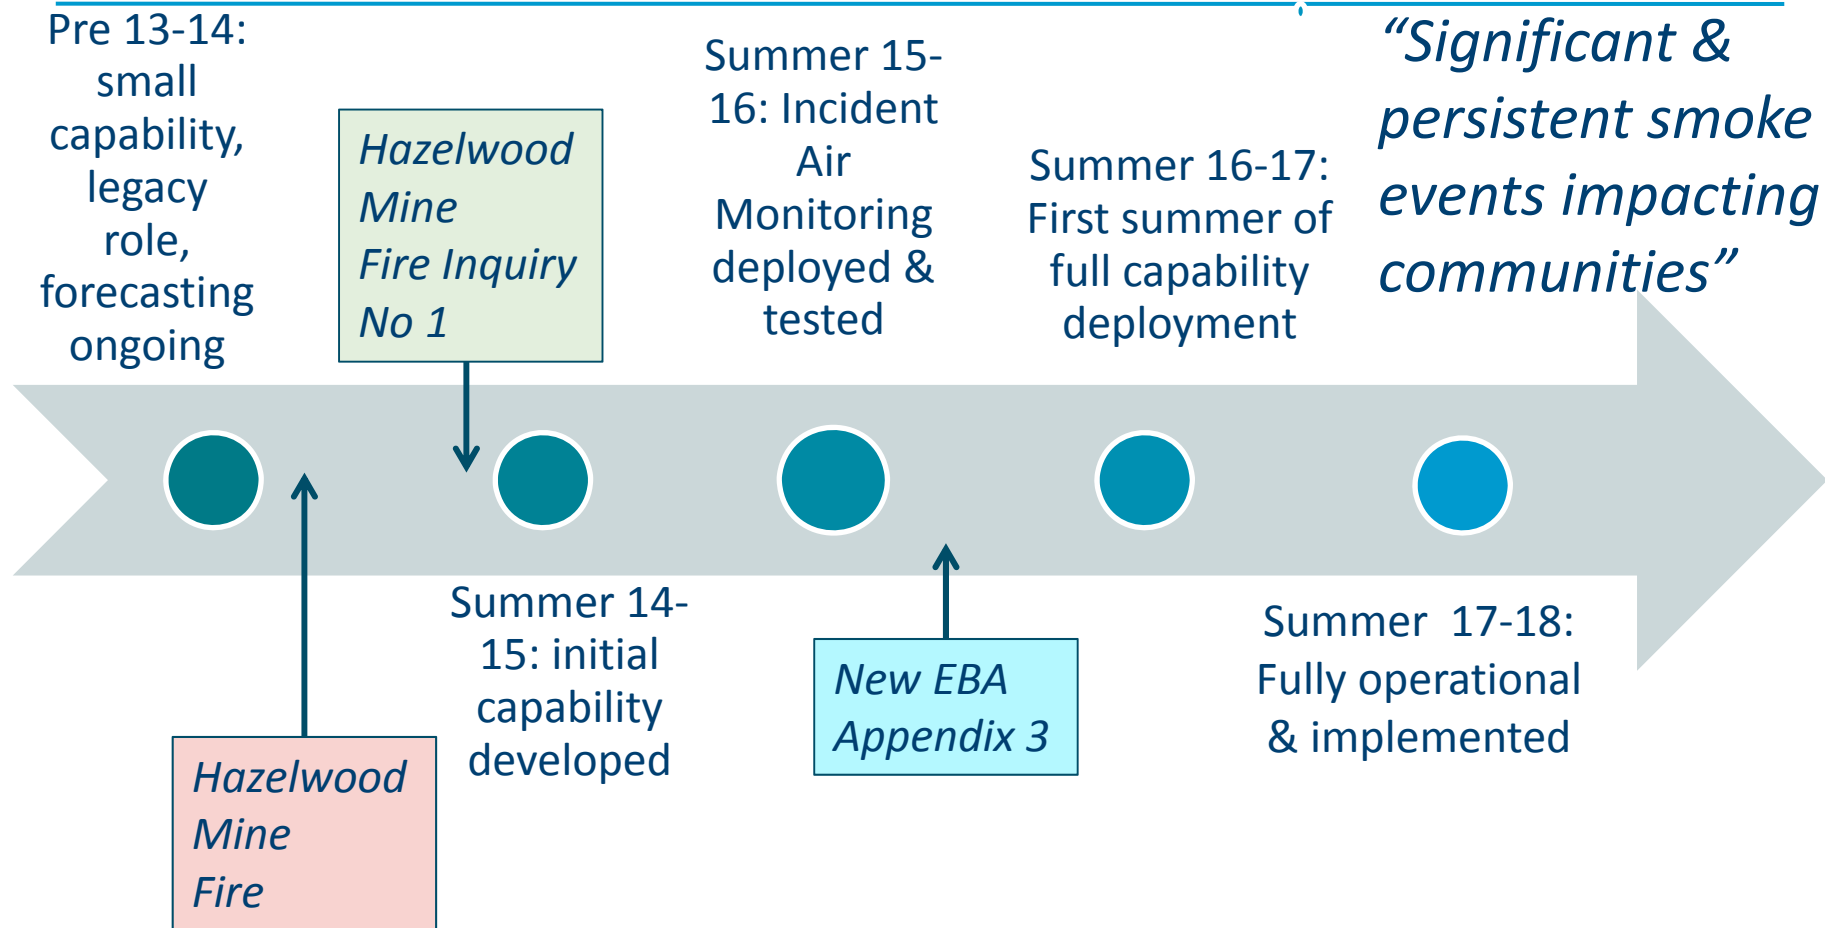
Pre 13-14: small capability, legacy role, forecasting ongoing

Hazelwood Mine Fire Inquiry No 1

Summer 15-16: Incident Air Monitoring deployed & tested

Summer 16-17: First summer of full capability deployment

“Significant & persistent smoke events impacting communities”

Summer 14-15: initial capability developed

New EBA Appendix 3

Summer 17-18: Fully operational & implemented

Hazelwood Mine Fire